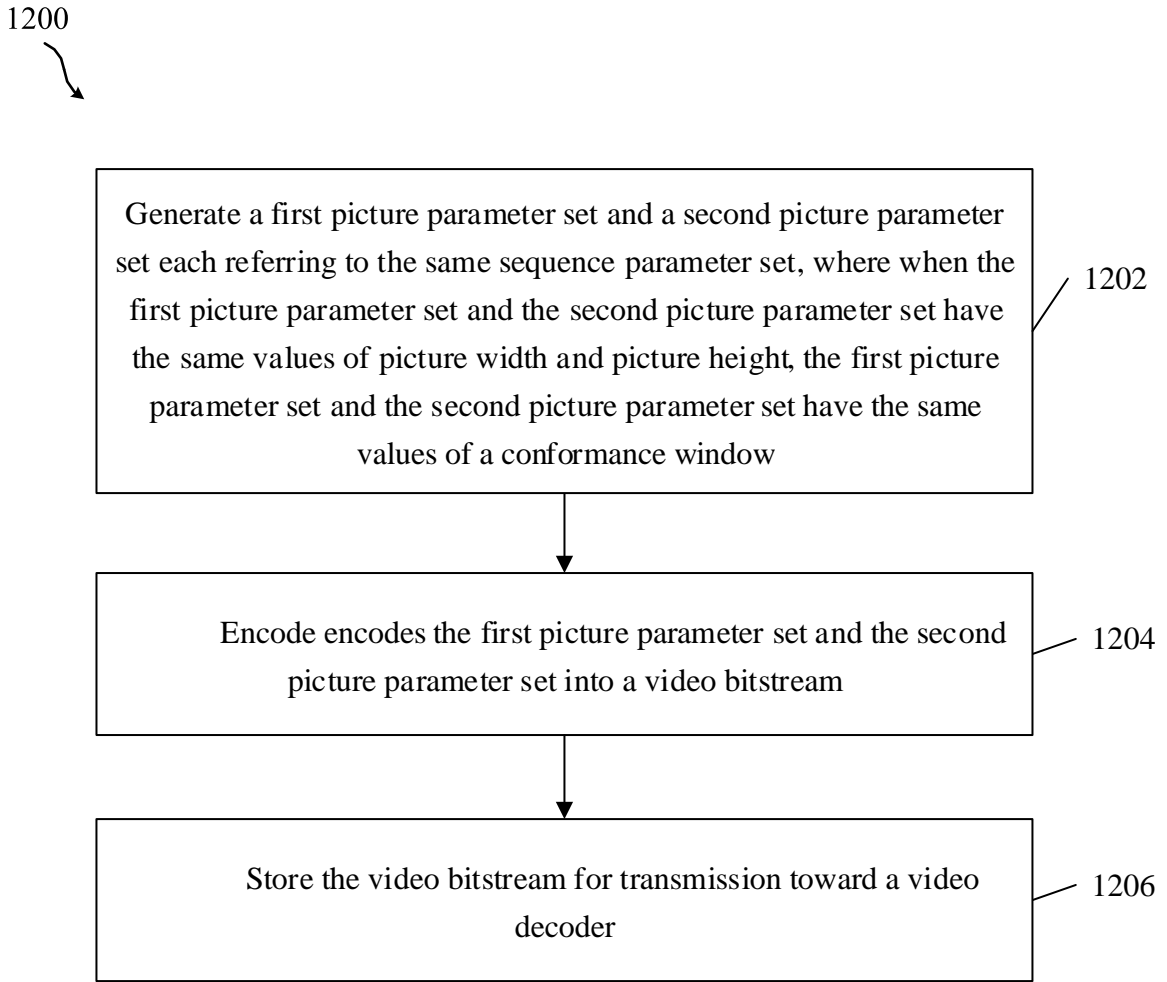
1200

Generate a first picture parameter set and a second picture parameter set each referring to the same sequence parameter set, where when the first picture parameter set and the second picture parameter set have the same values of picture width and picture height, the first picture parameter set and the second picture parameter set have the same values of a conformance window

1202

Encode encodes the first picture parameter set and the second picture parameter set into a video bitstream

1204

Store the video bitstream for transmission toward a video decoder

1206